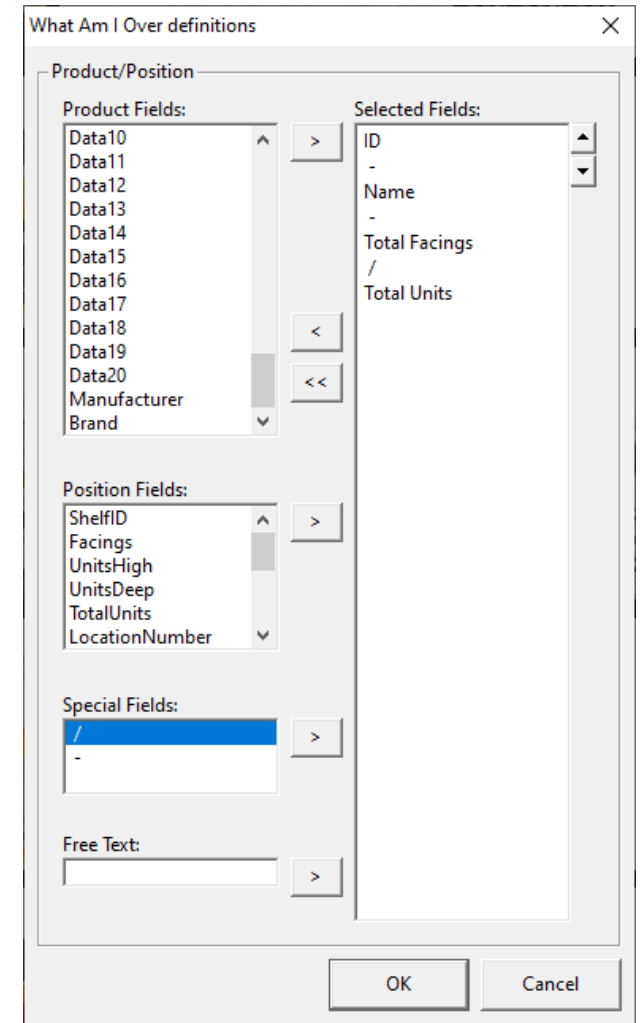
What Am I Over definitions

Product/Position

Product Fields:
Data10
Data11
Data12
Data13
Data14
Data15
Data16
Data17
Data18
Data19
Data20
Manufacturer
Brand

>
<
<<

Selected Fields:
ID
-
Name
-
Total Facings
/
Total Units

Position Fields:
ShelfID
Facings
UnitsHigh
UnitsDeep
TotalUnits
LocationNumber

>

Special Fields:
/
-

>

Free Text:

>

OK
Cancel